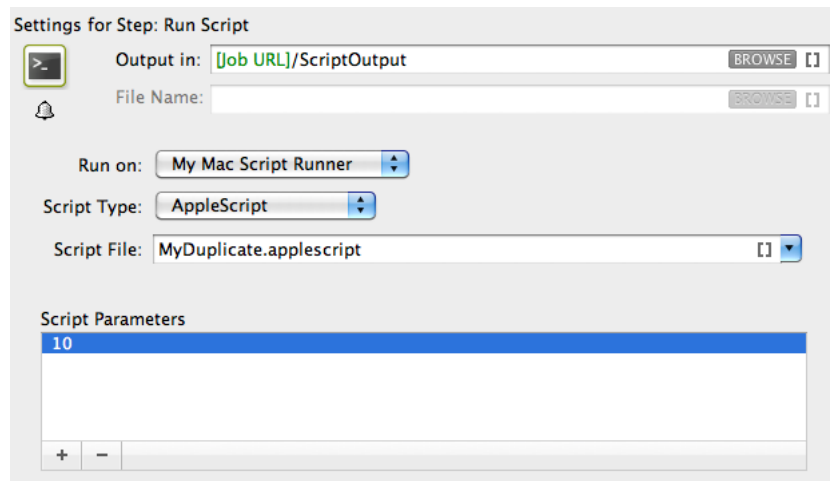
Settings for Step: Run Script

>_

Output in: [Job URL]/ScriptOutput BROWSE []

File Name: BROWSE []

Run on: My Mac Script Runner

Script Type: AppleScript

Script File: MyDuplicate.applescript []

Script Parameters

10

+ −